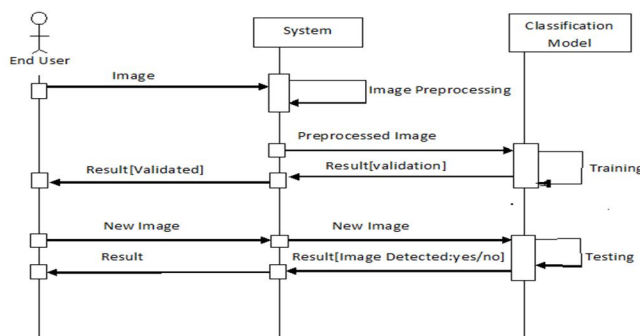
End User

System

Classification Model

Image

Image Preprocessing

Preprocessed Image

Result[validation]

Training

Result[Validated]

New Image

New Image

Testing

Result

Result[Image Detected:yes/no]